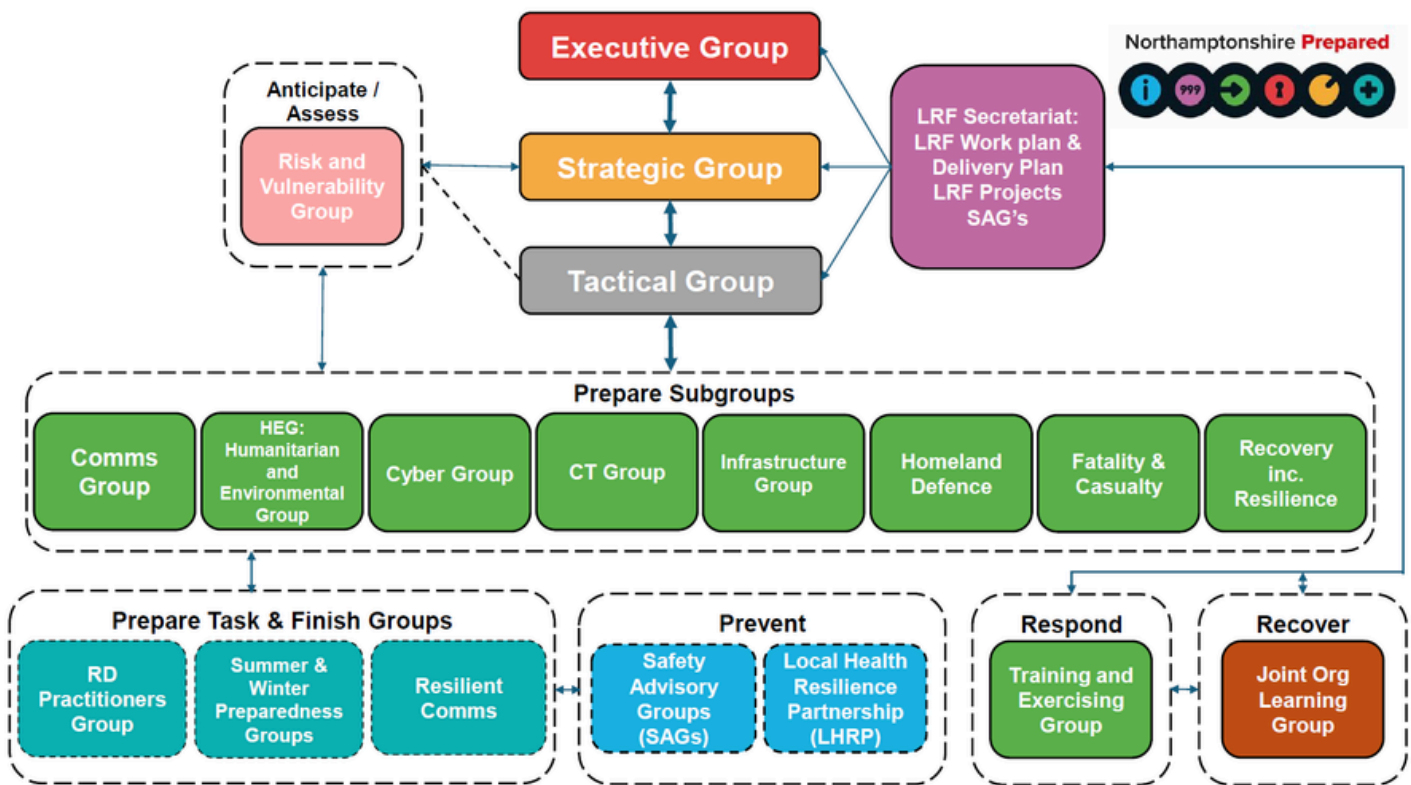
Executive Group

Strategic Group

Tactical Group

Anticipate / Assess

Risk and Vulnerability Group

Northamptonshire Prepared

999

LRF Secretariat: LRF Work plan & Delivery Plan LRF Projects SAG's

Prepare Subgroups

Comms Group

HEG: Humanitarian and Environmental Group

Cyber Group

CT Group

Infrastructure Group

Homeland Defence

Fatality & Casualty

Recovery inc. Resilience

Prepare Task & Finish Groups

RD Practitioners Group

Summer & Winter Preparedness Groups

Resilient Comms

Prevent

Safety Advisory Groups (SAGs)

Local Health Resilience Partnership (LHRP)

Respond

Training and Exercising Group

Recover

Joint Org Learning Group